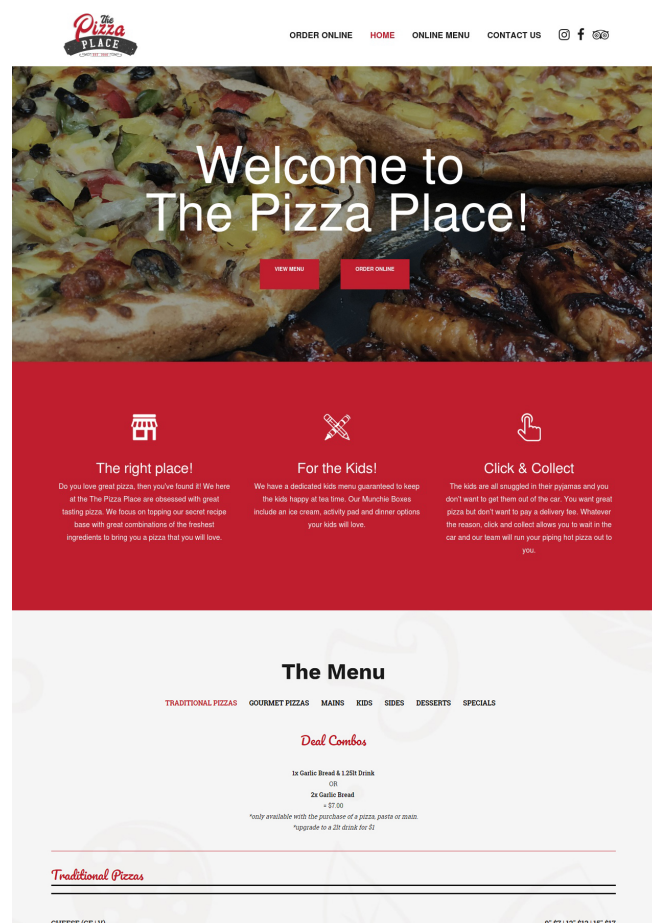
The Pizza PLACE

ORDER ONLINE HOME ONLINE MENU CONTACT US

Welcome to The Pizza Place!

VIEW MENU ORDER ONLINE

The right place!

Do you love great pizza, then you've found it! We here at the The Pizza Place are obsessed with great tasting pizza. We focus on topping our secret recipe base with great combinations of the freshest ingredients to bring you a pizza that you will love.

For the Kids!

We have a dedicated kids menu guaranteed to keep the kids happy at tea time. Our Munchie Boxes include an ice cream, activity pad and dinner options your kids will love.

Click & Collect

The kids are all snuggled in their pyjamas and you don't want to get them out of the car. You want great pizza but don't want to pay a delivery fee. Whatever the reason, click and collect allows you to wait in the car and our team will run your piping hot pizza out to you.

The Menu

TRADITIONAL PIZZAS GOURMET PIZZAS MAINS KIDS SIDES DESSERTS SPECIALS

Deal Combos

1x Garlic Bread & 1.25lt Drink
OR
2x Garlic Bread
+ $7.00
*only available with the purchase of a pizza, pasta or main.
*upgrade to a 2lt drink for $1

Traditional Pizzas

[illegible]